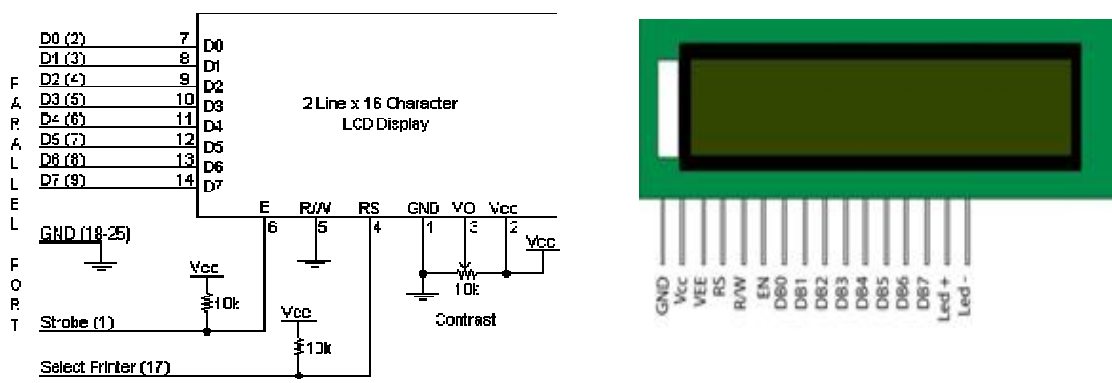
PARALLEL PORT

D0 (2) 7 D0
D1 (3) 8 D1
D2 (4) 9 D2
D3 (5) 10 D3
D4 (6) 11 D4
D5 (7) 12 D5
D6 (8) 13 D6
D7 (9) 14 D7

2 Line x 16 Character
LCD Display

E 6
R/W 5
RS 4
GND 1
VO 3
Vcc 2

GND (18-25)

Vcc
10k
Strobe (1)

Vcc
10k
Select Printer (17)

Vcc
10k
Contrast

GND Vcc VEE RS R/W EN DB0 DB1 DB2 DB3 DB4 DB5 DB6 DB7 Led + Led -